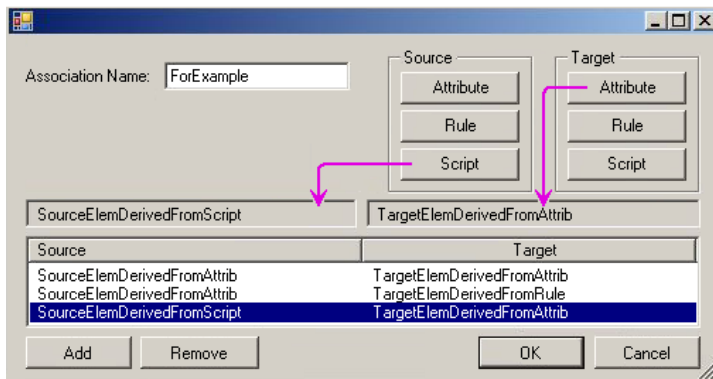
Association Name: ForExample

Source
Attribute
Rule
Script

Target
Attribute
Rule
Script

SourceElemDerivedFromScript
TargetElemDerivedFromAttrib

| Source | Target |
|---|---|
| SourceElemDerivedFromAttrib | TargetElemDerivedFromAttrib |
| SourceElemDerivedFromAttrib | TargetElemDerivedFromRule |
| SourceElemDerivedFromScript | TargetElemDerivedFromAttrib |

Add
Remove
OK
Cancel